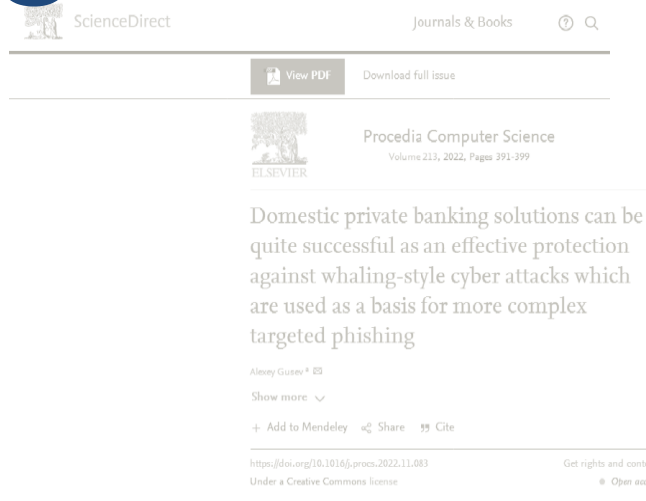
ScienceDirect

Journals & Books

View PDF

Download full issue

ELSEVIER

Procedia Computer Science

Volume 213, 2022, Pages 391-399

Domestic private banking solutions can be quite successful as an effective protection against whaling-style cyber attacks which are used as a basis for more complex targeted phishing

Alexey Gusev ª

Show more

+ Add to Mendeley Share Cite

https://doi.org/10.1016/j.procs.2022.11.083

Get rights and conti

Under a Creative Commons license

Open acc